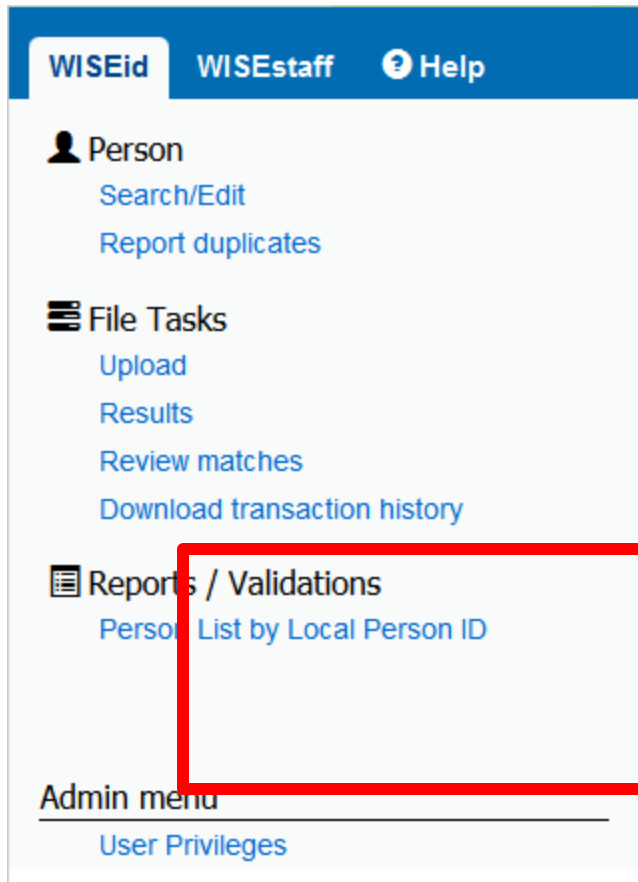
WISEid WISEstaff Help

Person
Search/Edit
Report duplicates

File Tasks
Upload
Results
Review matches
Download transaction history

Repor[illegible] / Validations
Perso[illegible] List by Local Person ID

Admin menu
User Privileges